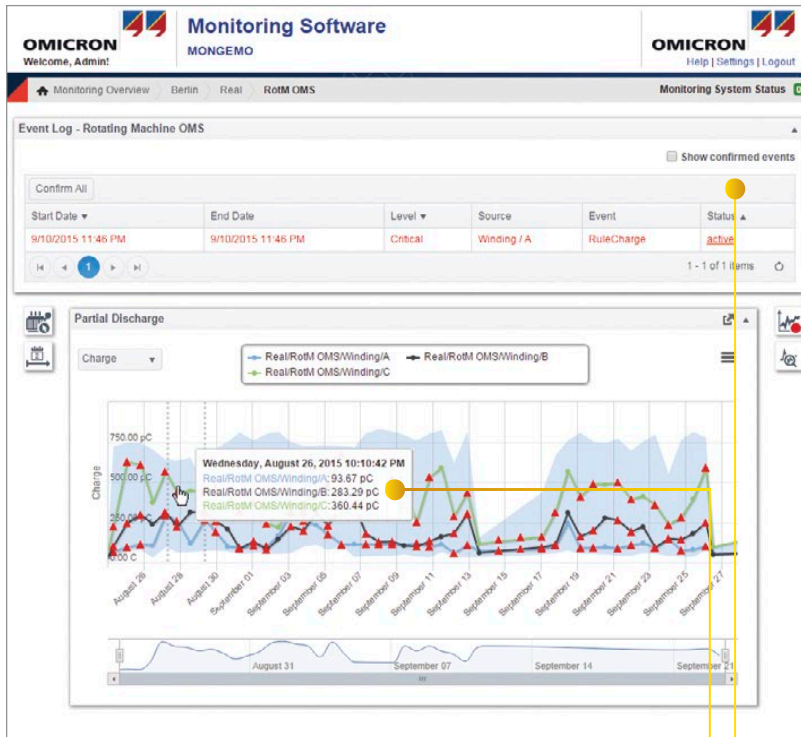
OMICRON
Welcome, Admin!

Monitoring Software
MONGEMO

OMICRON
Help | Settings | Logout

Monitoring Overview › Berlin › Real › RotM OMS

Monitoring System Status

Event Log - Rotating Machine OMS

Show confirmed events

Confirm All

| Start Date ▾ | End Date | Level ▾ | Source | Event | Status ▴ |
|---|---|---|---|---|---|
| 9/10/2015 11:46 PM | 9/10/2015 11:46 PM | Critical | Winding / A | RuleCharge | active |

1

1 - 1 of 1 items

Partial Discharge

Charge ▾

Real/RotM OMS/Winding/A
Real/RotM OMS/Winding/B
Real/RotM OMS/Winding/C

750.00 pC
500.00 pC
250.00 pC
0.00 C

Charge

Wednesday, August 26, 2015 10:10:42 PM
Real/RotM OMS/Winding/A: 93.67 pC
Real/RotM OMS/Winding/B: 283.29 pC
Real/RotM OMS/Winding/C: 360.44 pC

August 26
August 28
August 30
September 01
September 03
September 05
September 07
September 09
September 11
September 13
September 15
September 17
September 19
September 21
September 23
September 25
September 27

August 31
September 07
September 14
September 21

III